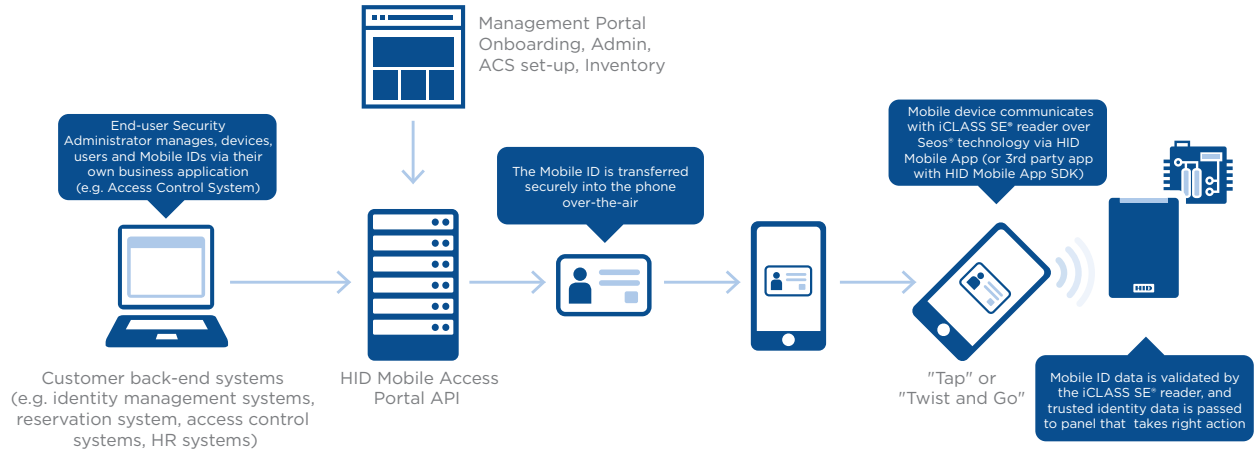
Management Portal
Onboarding, Admin,
ACS set-up, Inventory

End-user Security Administrator manages, devices, users and Mobile IDs via their own business application (e.g. Access Control System)

The Mobile ID is transferred securely into the phone over-the-air

Mobile device communicates with iCLASS SE® reader over Seos® technology via HID Mobile App (or 3rd party app with HID Mobile App SDK)

Customer back-end systems (e.g. identity management systems, reservation system, access control systems, HR systems)

HID Mobile Access Portal API

"Tap" or "Twist and Go"

Mobile ID data is validated by the iCLASS SE® reader, and trusted identity data is passed to panel that takes right action